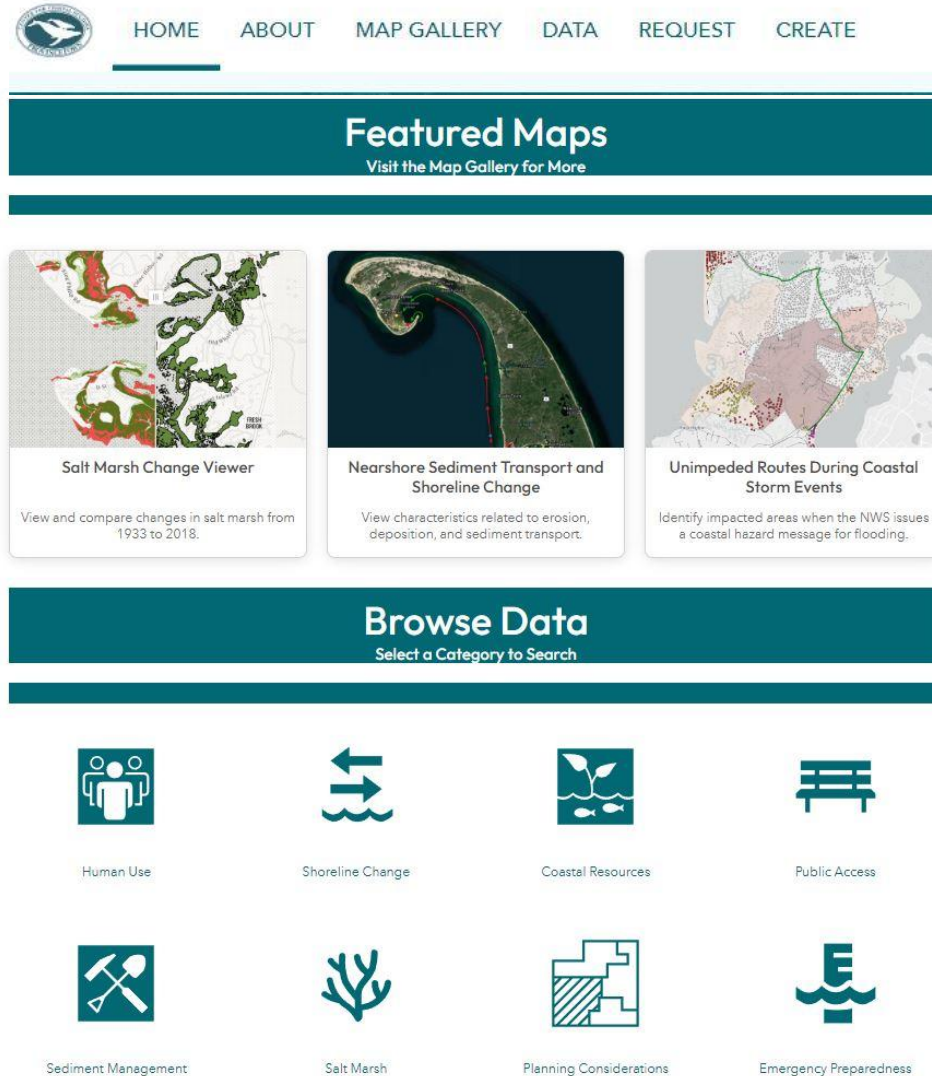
HOME ABOUT MAP GALLERY DATA REQUEST CREATE

Featured Maps
Visit the Map Gallery for More

Salt Marsh Change Viewer
View and compare changes in salt marsh from 1933 to 2018.

Nearshore Sediment Transport and Shoreline Change
View characteristics related to erosion, deposition, and sediment transport.

Unimpeded Routes During Coastal Storm Events
Identify impacted areas when the NWS issues a coastal hazard message for flooding.

Browse Data
Select a Category to Search

Human Use

Shoreline Change

Coastal Resources

Public Access

Sediment Management

Salt Marsh

Planning Considerations

Emergency Preparedness